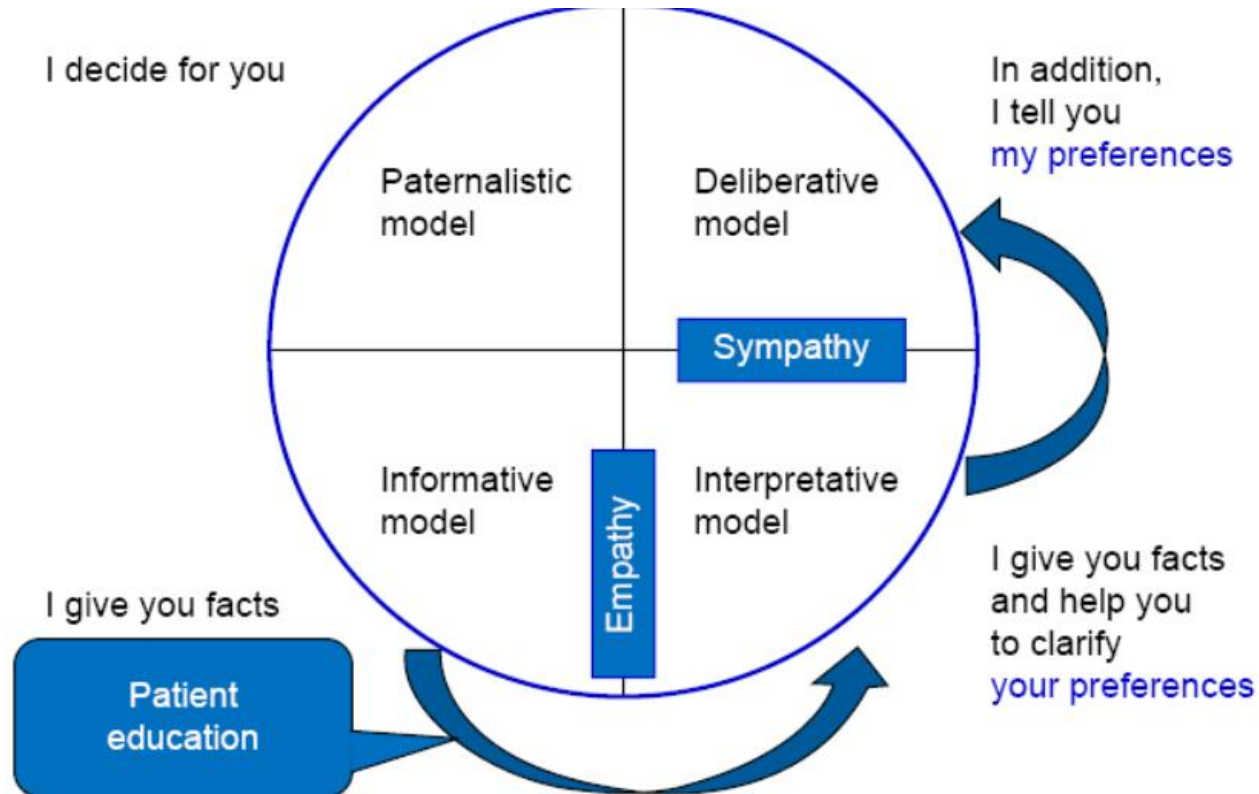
I decide for you

In addition, I tell you my preferences

Paternalistic model

Deliberative model

Sympathy

Informative model

Empathy

Interpretative model

I give you facts and help you to clarify your preferences

I give you facts

Patient education